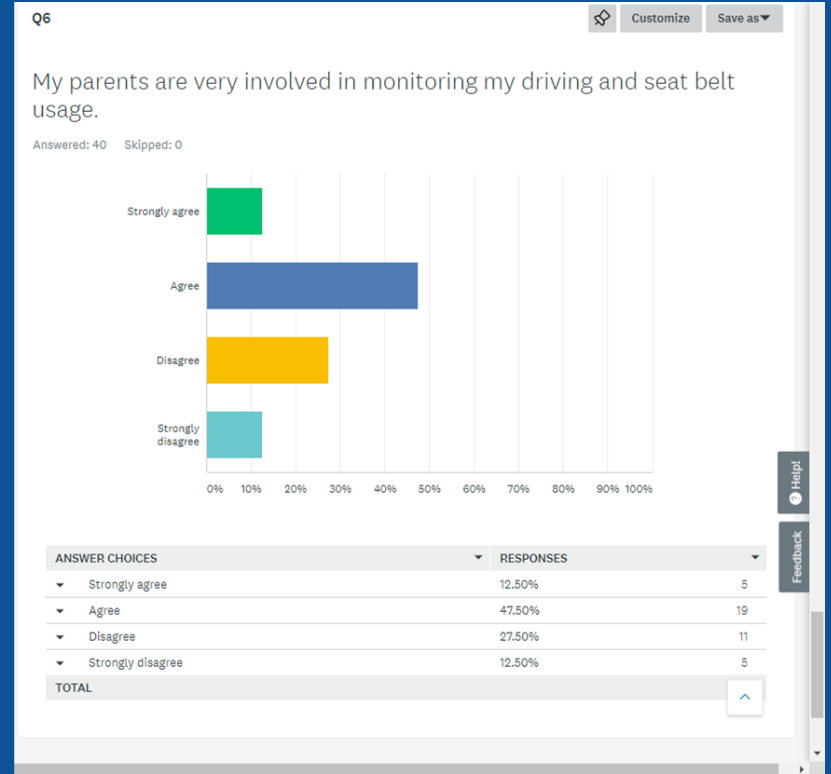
Q6

Customize

Save as

My parents are very involved in monitoring my driving and seat belt usage.

Answered: 40 Skipped: 0

Strongly agree

Agree

Disagree

Strongly disagree

0% 10% 20% 30% 40% 50% 60% 70% 80% 90% 100%

| ANSWER CHOICES | RESPONSES | |
|---|---|---|
| Strongly agree | 12.50% | 5 |
| Agree | 47.50% | 19 |
| Disagree | 27.50% | 11 |
| Strongly disagree | 12.50% | 5 |
| TOTAL | | |

Help!

Feedback